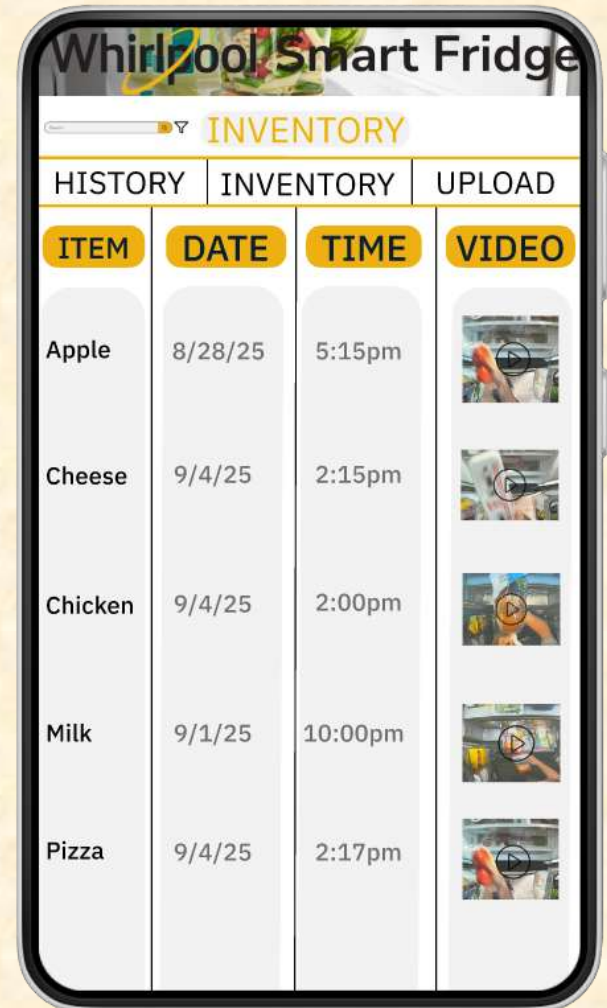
Whirlpool Smart Fridge

Search

INVENTORY

HISTORY | INVENTORY | UPLOAD

| ITEM | DATE | TIME | VIDEO |
|---|---|---|---|
| Apple | 8/28/25 | 5:15pm | |
| Cheese | 9/4/25 | 2:15pm | |
| Chicken | 9/4/25 | 2:00pm | |
| Milk | 9/1/25 | 10:00pm | |
| Pizza | 9/4/25 | 2:17pm | |